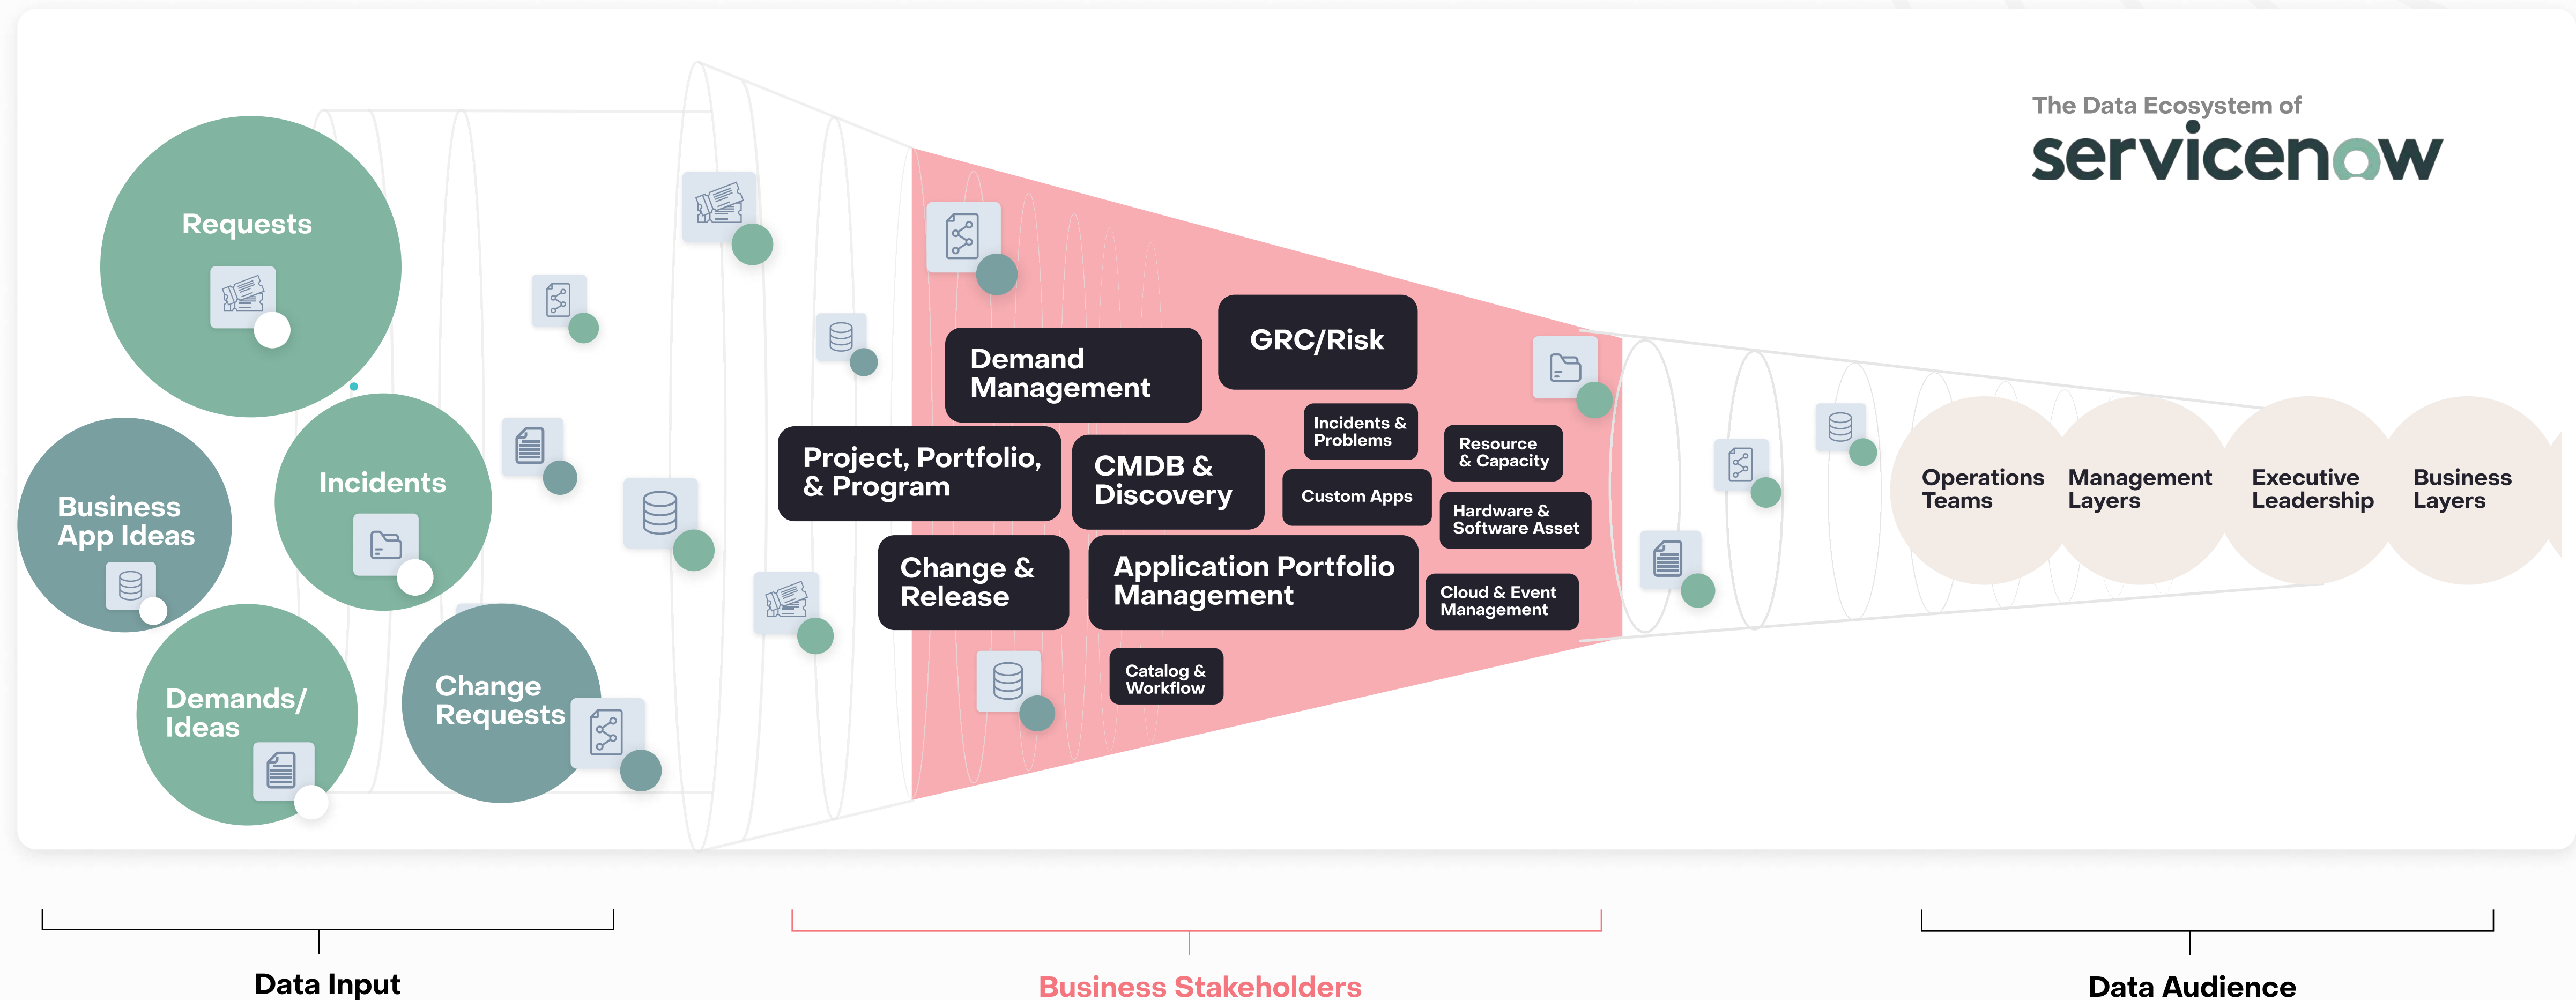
The Data Ecosystem of
servicenow

Requests

Business App Ideas

Incidents

Demands/ Ideas

Change Requests

Demand Management

GRC/Risk

Project, Portfolio, & Program

CMDB & Discovery

Incidents & Problems

Custom Apps

Resource & Capacity

Hardware & Software Asset

Change & Release

Application Portfolio Management

Cloud & Event Management

Catalog & Workflow

Operations Teams

Management Layers

Executive Leadership

Business Layers

Data Input

Business Stakeholders

Data Audience